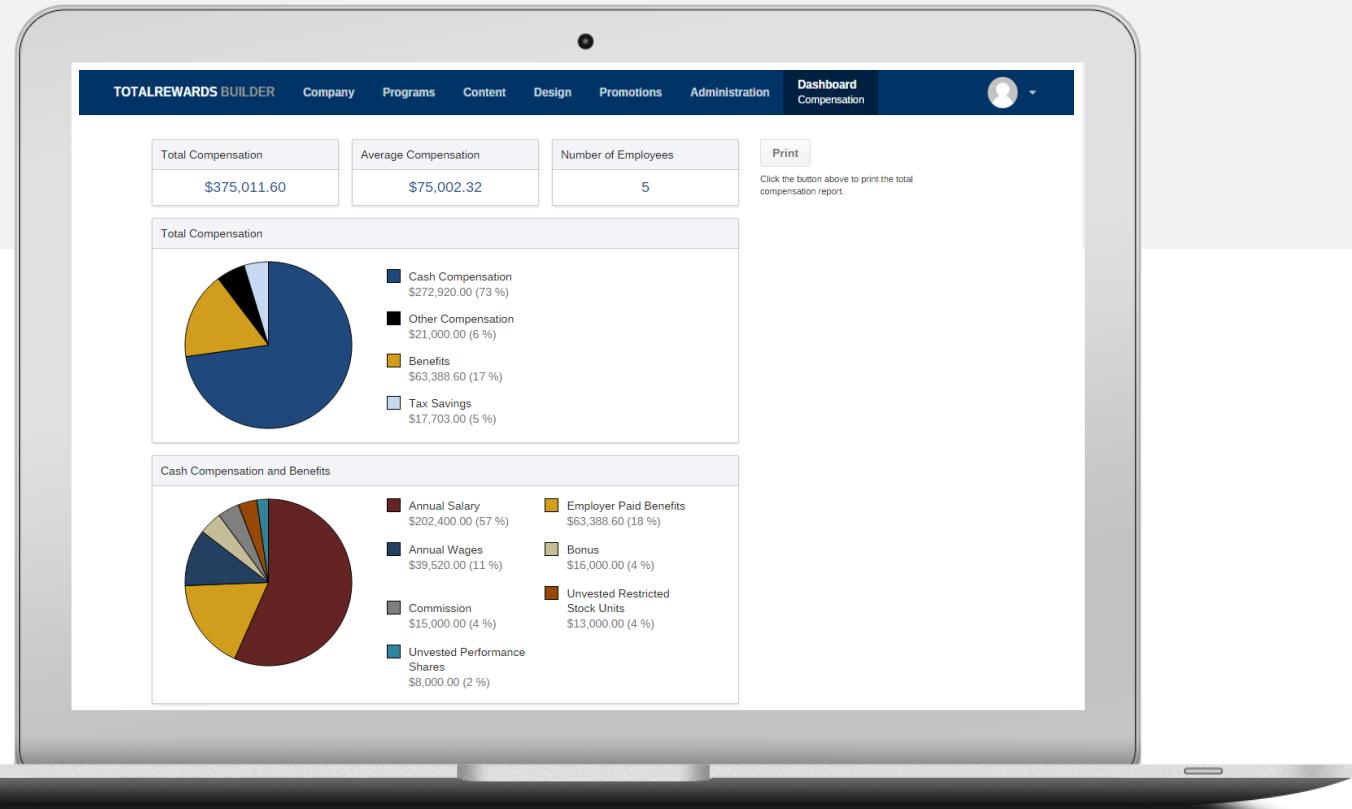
TOTALREWARDS BUILDER Company Programs Content Design Promotions Administration Dashboard Compensation

| Total Compensation | Average Compensation | Number of Employees |
|---|---|---|
| $375,011.60 | $75,002.32 | 5 |

Print

Click the button above to print the total compensation report.

Total Compensation

Cash Compensation
$272,920.00 (73 %)

Other Compensation
$21,000.00 (6 %)

Benefits
$63,388.60 (17 %)

Tax Savings
$17,703.00 (5 %)

Cash Compensation and Benefits

Annual Salary
$202,400.00 (57 %)

Employer Paid Benefits
$63,388.60 (18 %)

Annual Wages
$39,520.00 (11 %)

Bonus
$16,000.00 (4 %)

Commission
$15,000.00 (4 %)

Unvested Restricted Stock Units
$13,000.00 (4 %)

Unvested Performance Shares
$8,000.00 (2 %)